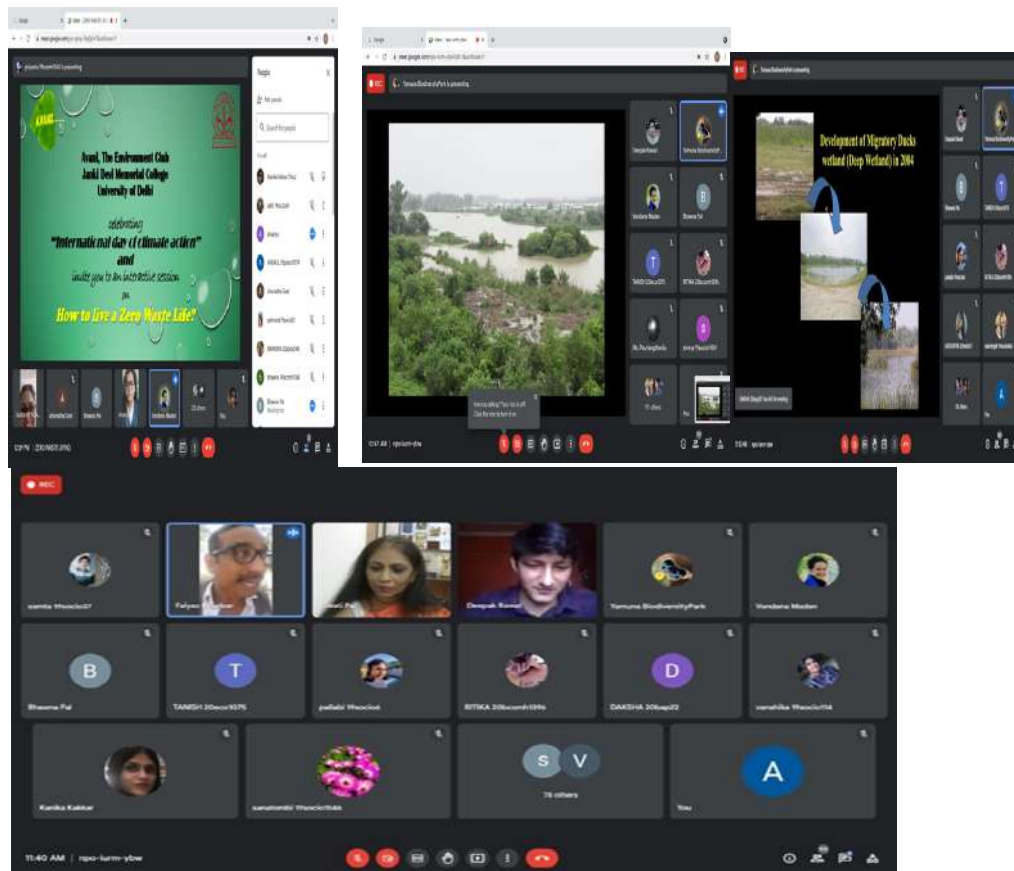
AVANI

Avani, The Environment Club
Janki Devi Memorial College
University of Delhi

celebrating
"International day of climate action"
and
invite you to an interactive session
on
How to live a Zero Waste Life?

People

Add people

Search for people

Development of Migratory Ducks wetland (Deep Wetland) in 2004

REC

samta 19socio07

Faiyaz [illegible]

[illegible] Pal

Deepak Rawat

Yamuna BiodiversityPark

Vandana Madan

B

Bhawna Pal

T

TANISH 20eco1075

pallabi 19socio4

RITIKA 20bcomh1396

D

DAKSHA 20bap22

vanshika 19socio114

Kanika Kakkar

sanatombi 19socio1546

S V

75 others

A

You

11:40 AM | npo-iurm-ybw